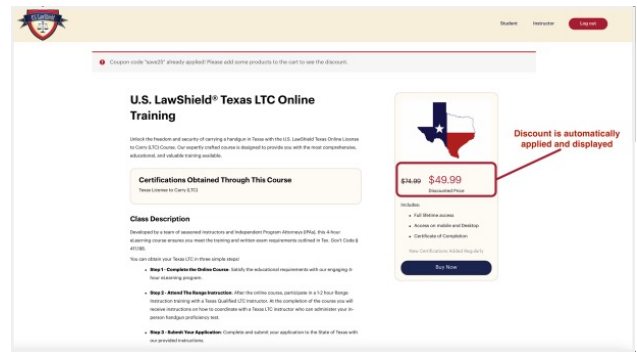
U.S. LawShield

Student Instructor Log out

Coupon code "save25" already applied! Please add some products to the cart to see the discount.

U.S. LawShield® Texas LTC Online Training

Unlock the freedom and security of carrying a handgun in Texas with the U.S. LawShield Texas Online License to Carry (LTC) Course. Our expertly crafted course is designed to provide you with the most comprehensive, educational, and valuable training available.

Certifications Obtained Through This Course

Texas License to Carry (LTC)

Class Description

Developed by a team of seasoned instructors and Independent Program Attorneys (IPAs), this 4-hour eLearning course ensures you meet the training and written exam requirements outlined in Tex. Gov't Code § 411.188.

You can obtain your Texas LTC in three simple steps!

Step 1 - Complete the Online Course: Satisfy the educational requirements with our engaging 4-hour eLearning program.

Step 2 - Attend The Range Instruction: After the online course, participate in a 1-2 hour Range Instruction training with a Texas Qualified LTC Instructor. At the completion of the course you will receive instructions on how to coordinate with a Texas LTC Instructor who can administer your in-person handgun proficiency test.

Step 3 - Submit Your Application: Complete and submit your application to the State of Texas with our provided instructions.

~~$74.99~~ $49.99
Discounted Price

Includes
Full lifetime access
Access on mobile and Desktop
Certificate of Completion

New Certifications Added Regularly

Buy Now

Discount is automatically applied and displayed